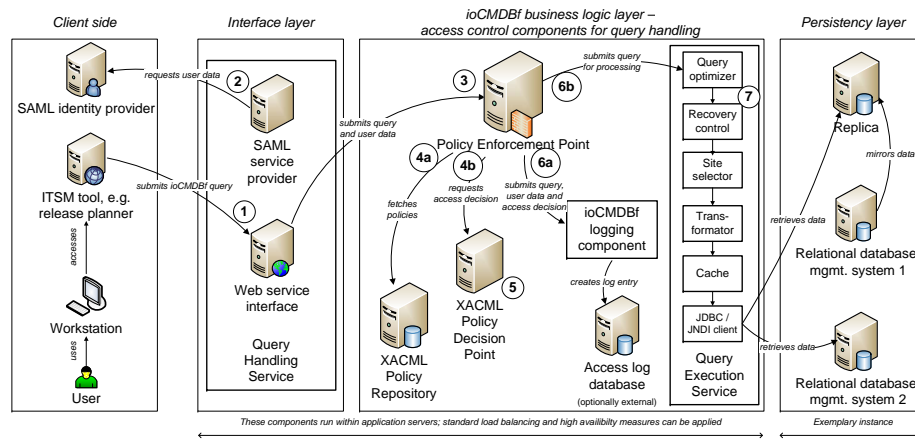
Client side

Interface layer

ioCMDBf business logic layer – access control components for query handling

Persistency layer

requests user data

2

SAML identity provider

SAML service provider

submits query and user data

3

submits query for processing

6b

Query optimizer

7

Recovery control

Site selector

Trans-formator

Cache

JDBC / JNDI client

Query Execution Service

Replica

mirrors data

retrieves data

Relational database mgmt. system 1

retrieves data

Relational database mgmt. system 2

Policy Enforcement Point

4a

4b

6a

fetches policies

requests access decision

submits query, user data and access decision

ioCMDBf logging component

creates log entry

Access log database

(optionally external)

XACML Policy Decision Point

5

XACML Policy Repository

ITSM tool, e.g. release planner

submits ioCMDBf query

1

Web service interface

Query Handling Service

accesses

Workstation

uses

User

These components run within application servers; standard load balancing and high availibilty measures can be applied

Exemplary instance